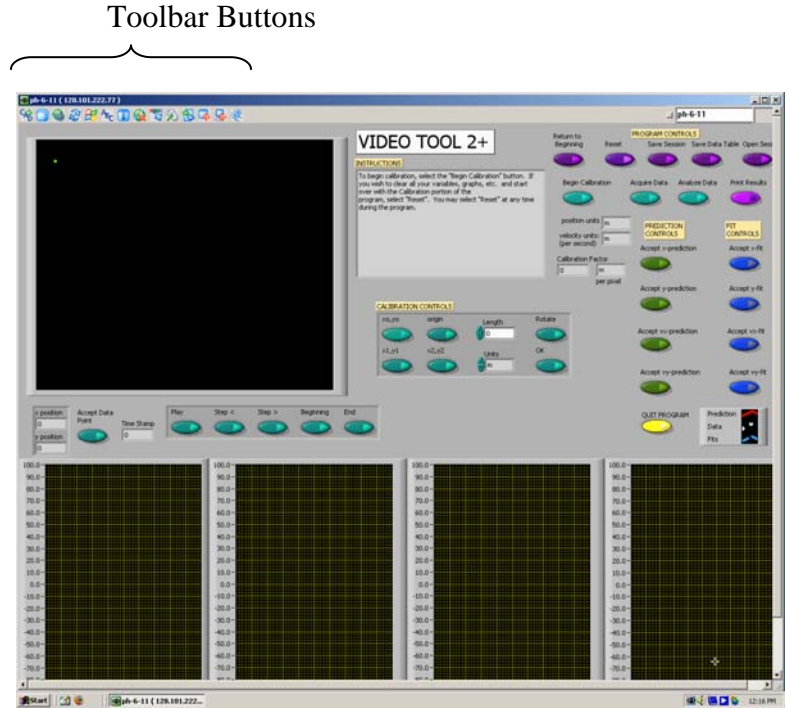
Toolbar Buttons

ph-6-11 ( 128.101.222.77 )

ph-6-11

VIDEO TOOL 2+

INSTRUCTIONS

To begin calibration, select the "Begin Calibration" button. If you wish to clear all your variables, graphs, etc. and start over with the Calibration portion of the program, select "Reset". You may select "Reset" at any time during the program.

Return to Beginning

Reset

PROGRAM CONTROLS

Save Session

Save Data Table

Open Sess

Begin Calibration

Acquire Data

Analyze Data

Print Results

position units m

velocity units: m (per second)

Calibration Factor 0 m per pixel

PREDICTION CONTROLS

FIT CONTROLS

Accept x-prediction

Accept x-fit

Accept y-prediction

Accept y-fit

Accept vx-prediction

Accept vx-fit

Accept vy-prediction

Accept vy-fit

CALIBRATION CONTROLS

x0,y0

origin

Length 0

Rotate

x1,y1

x2,y2

Units m

OK

x position 0

y position 0

Accept Data Point

Time Stamp 0

Play

Step <

Step >

Beginning

End

QUIT PROGRAM

Prediction

Data

Fits

100.0 90.0 80.0 70.0 60.0 50.0 40.0 30.0 20.0 10.0 0.0 -10.0 -20.0 -30.0 -40.0 -50.0 -60.0 -70.0

100.0 90.0 80.0 70.0 60.0 50.0 40.0 30.0 20.0 10.0 0.0 -10.0 -20.0 -30.0 -40.0 -50.0 -60.0 -70.0

100.0 90.0 80.0 70.0 60.0 50.0 40.0 30.0 20.0 10.0 0.0 -10.0 -20.0 -30.0 -40.0 -50.0 -60.0 -70.0

100.0 90.0 80.0 70.0 60.0 50.0 40.0 30.0 20.0 10.0 0.0 -10.0 -20.0 -30.0 -40.0 -50.0 -60.0 -70.0

Start

ph-6-11 ( 128.101.222...

12:16 PM